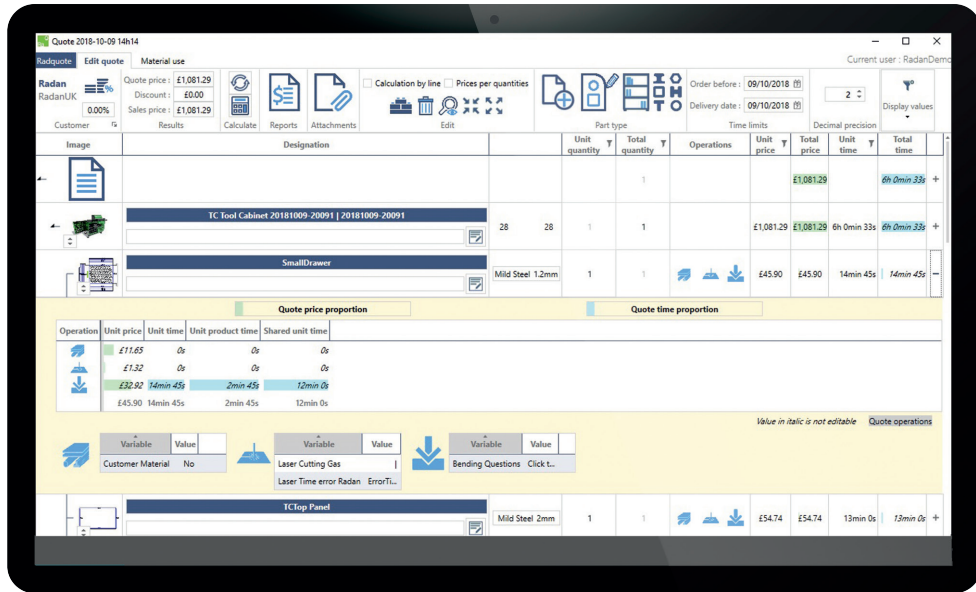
Quote 2018-10-09 14h14

Radquote | Edit quote | Material use

Current user : RadanDemo

Radan
RadanUK
0.00%
Customer

Quote price : £1,081.29
Discount : £0.00
Sales price : £1,081.29
Results

Calculate

Reports

Attachments

Calculation by line
Prices per quantities
Edit

Part type

Order before : 09/10/2018
Delivery date : 09/10/2018
Time limits

2
Decimal precision

Display values

| Image | Designation | | | Unit quantity | Total quantity | Operations | Unit price | Total price | Unit time | Total time |
|---|---|---|---|---|---|---|---|---|---|---|
| | | | | | 1 | | | £1,081.29 | | 6h 0min 33s |
| | TC Tool Cabinet 20181009-20091 \| 20181009-20091 | 28 | 28 | 1 | 1 | | £1,081.29 | £1,081.29 | 6h 0min 33s | 6h 0min 33s |
| | SmallDrawer | Mild Steel 1.2mm | | 1 | 1 | | £45.90 | £45.90 | 14min 45s | 14min 45s |

Quote price proportion
Quote time proportion

| Operation | Unit price | Unit time | Unit product time | Shared unit time |
|---|---|---|---|---|
| | £11.65 | 0s | 0s | 0s |
| | £1.32 | 0s | 0s | 0s |
| | £32.92 | 14min 45s | 2min 45s | 12min 0s |
| | £45.90 | 14min 45s | 2min 45s | 12min 0s |

Value in italic is not editable
Quote operations

| Variable | Value |
|---|---|
| Customer Material | No |

| Variable | Value |
|---|---|
| Laser Cutting Gas | |
| Laser Time error Radan | ErrorTi... |

| Variable | Value |
|---|---|
| Bending Questions | Click t... |

| | TCTop Panel | Mild Steel 2mm | | 1 | 1 | | £54.74 | £54.74 | 13min 0s | 13min 0s |